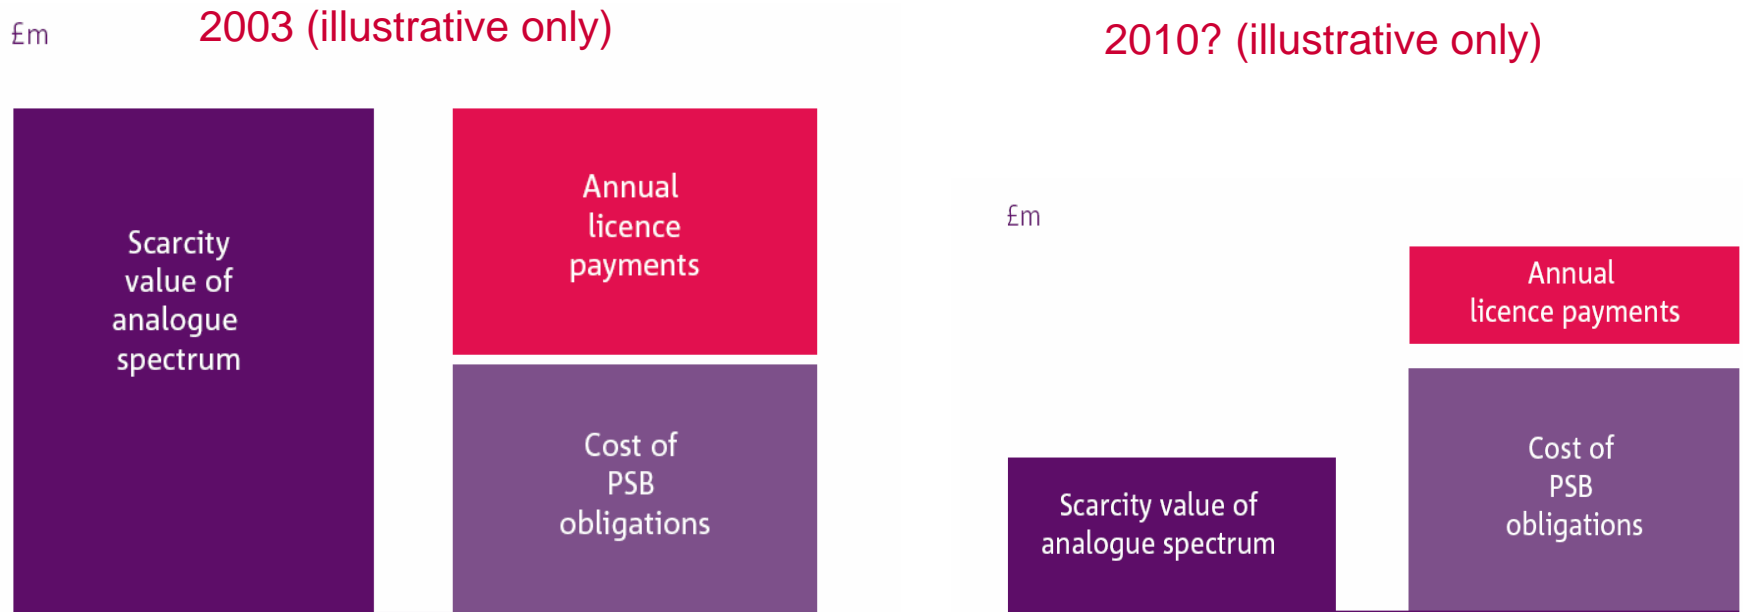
£m

2003 (illustrative only)

Scarcity value of analogue spectrum

Annual licence payments

Cost of PSB obligations

2010? (illustrative only)

£m

Annual licence payments

Scarcity value of analogue spectrum

Cost of PSB obligations